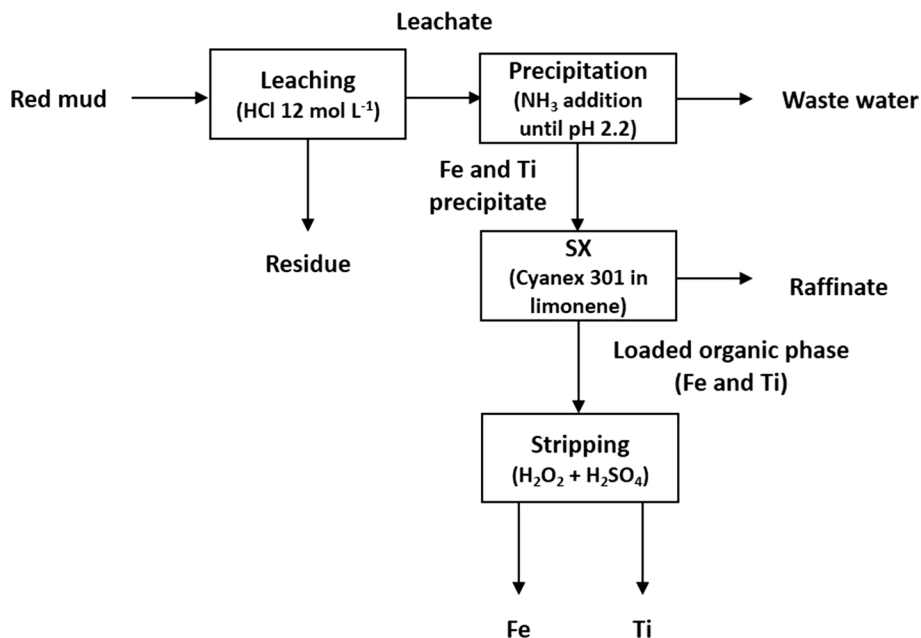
Leachate

Red mud

Leaching
(HCl 12 mol $L^{-1}$)

Precipitation
($NH_3$ addition until pH 2.2)

Waste water

Fe and Ti precipitate

Residue

SX
(Cyanex 301 in limonene)

Raffinate

Loaded organic phase
(Fe and Ti)

Stripping
($H_2O_2$ + $H_2SO_4$)

Fe

Ti